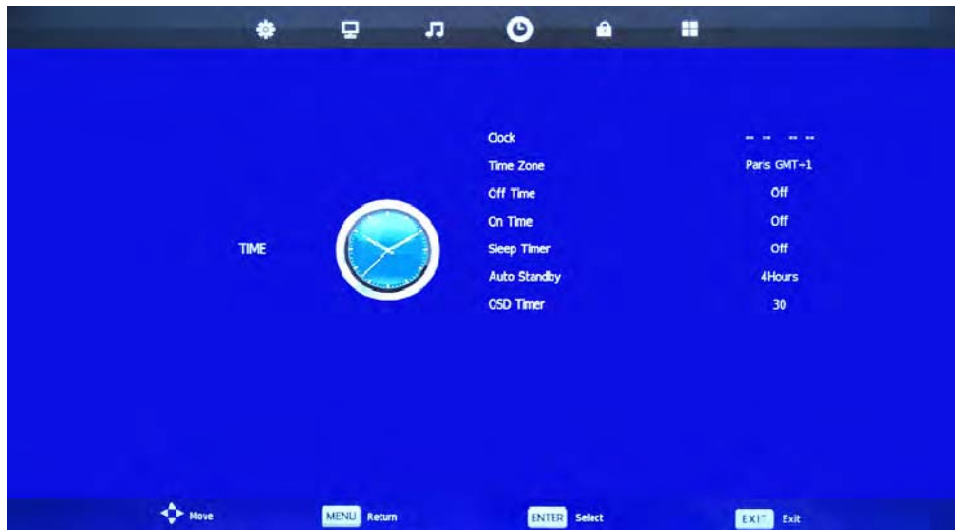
TIME

| | |
|---|---|
| Clock | -- -- -- -- |
| Time Zone | Paris GMT+1 |
| Off Time | Off |
| On Time | Off |
| Sleep Timer | Off |
| Auto Standby | 4Hours |
| OSD Timer | 30 |

Move MENU Return ENTER Select EXIT Exit